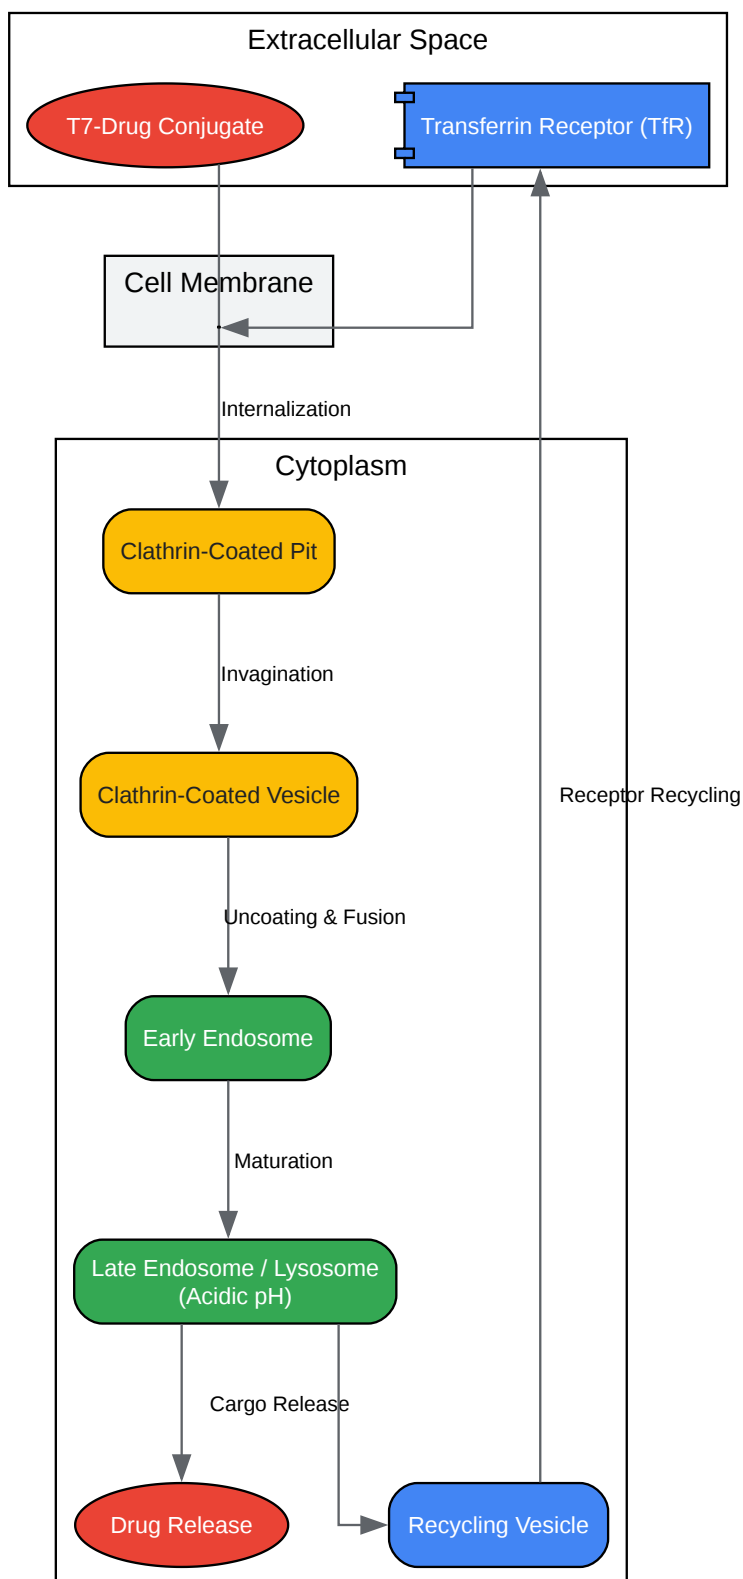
Extracellular Space

T7-Drug Conjugate

Transferrin Receptor (TfR)

Cell Membrane

Internalization

Cytoplasm

Clathrin-Coated Pit

Invagination

Clathrin-Coated Vesicle

Receptor Recycling

Uncoating & Fusion

Early Endosome

Maturation

Late Endosome / Lysosome (Acidic pH)

Cargo Release

Drug Release

Recycling Vesicle